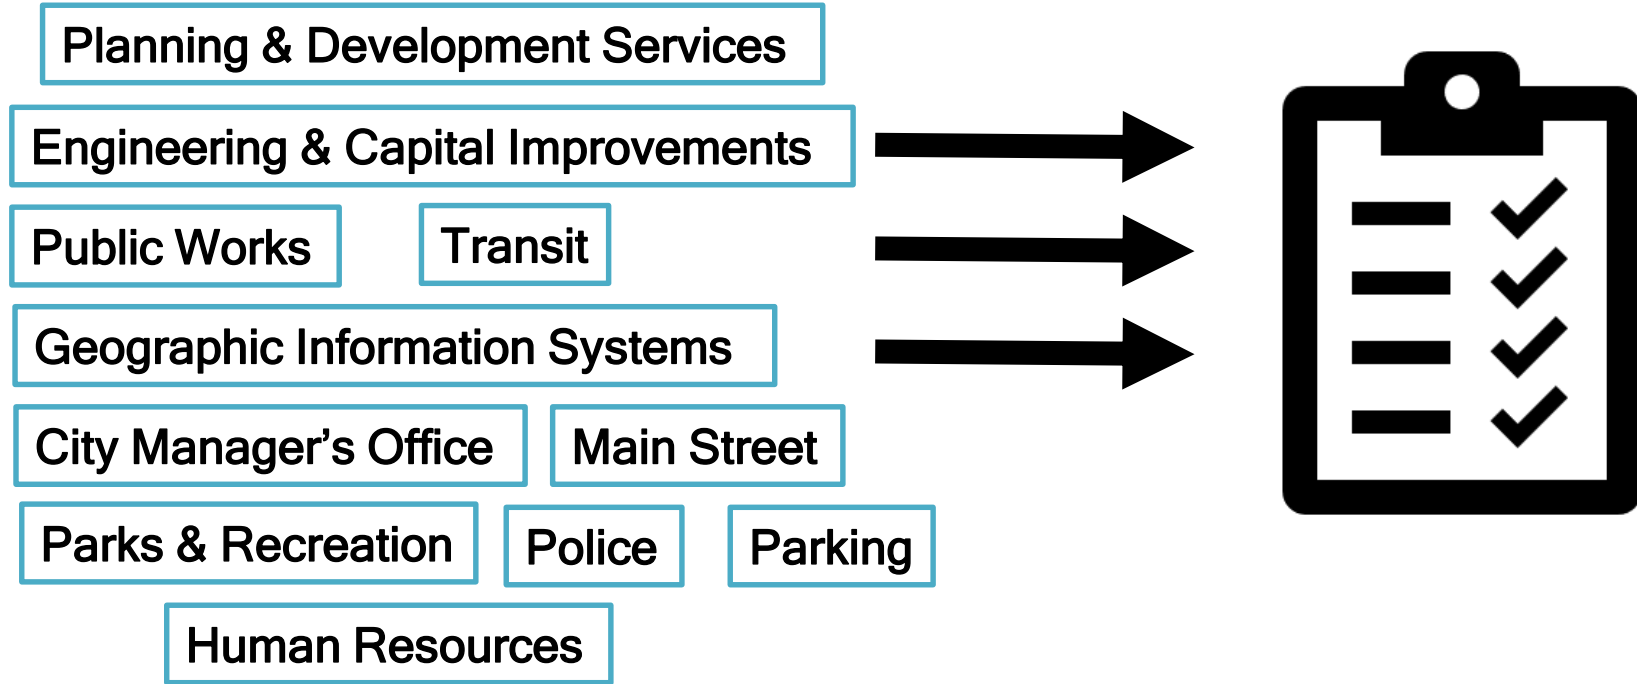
Planning & Development Services

Engineering & Capital Improvements

Public Works

Transit

Geographic Information Systems

City Manager’s Office

Main Street

Parks & Recreation

Police

Parking

Human Resources